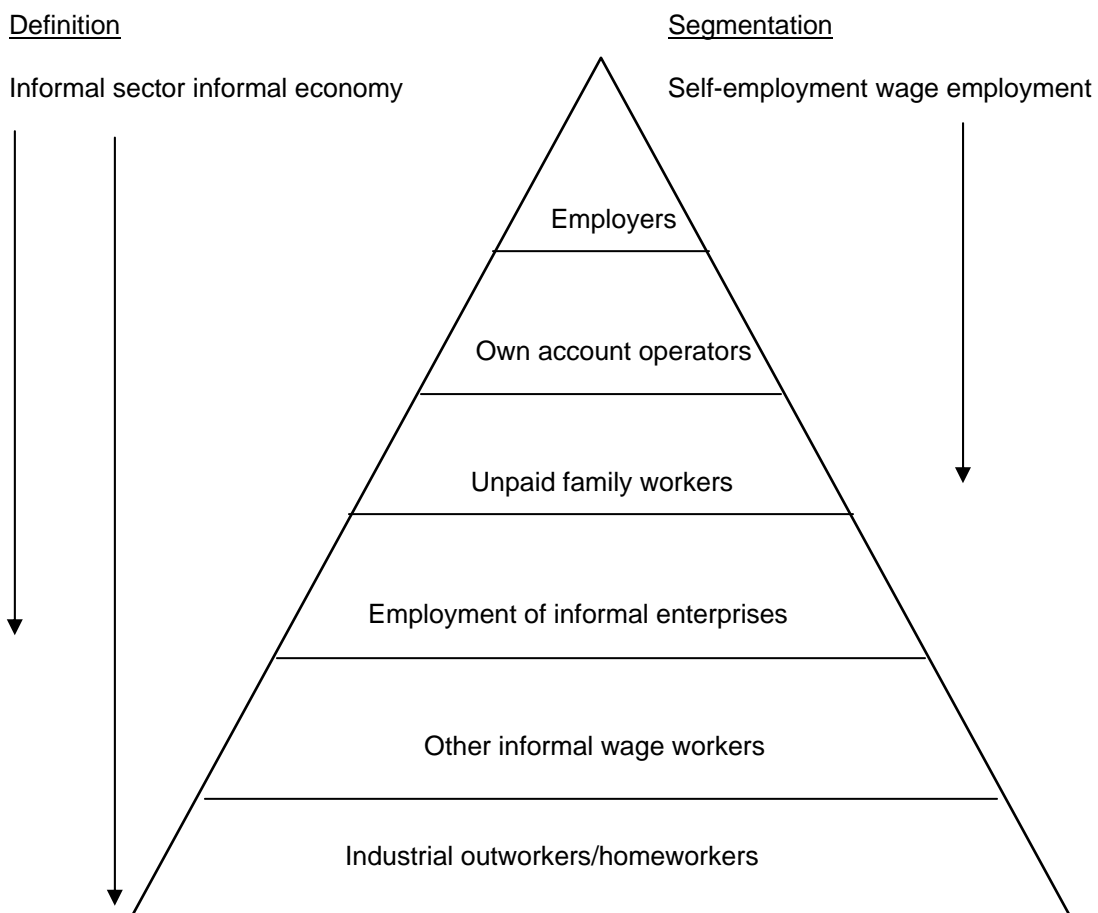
Definition

Informal sector informal economy

Segmentation

Self-employment wage employment

Employers

Own account operators

Unpaid family workers

Employment of informal enterprises

Other informal wage workers

Industrial outworkers/homeworkers